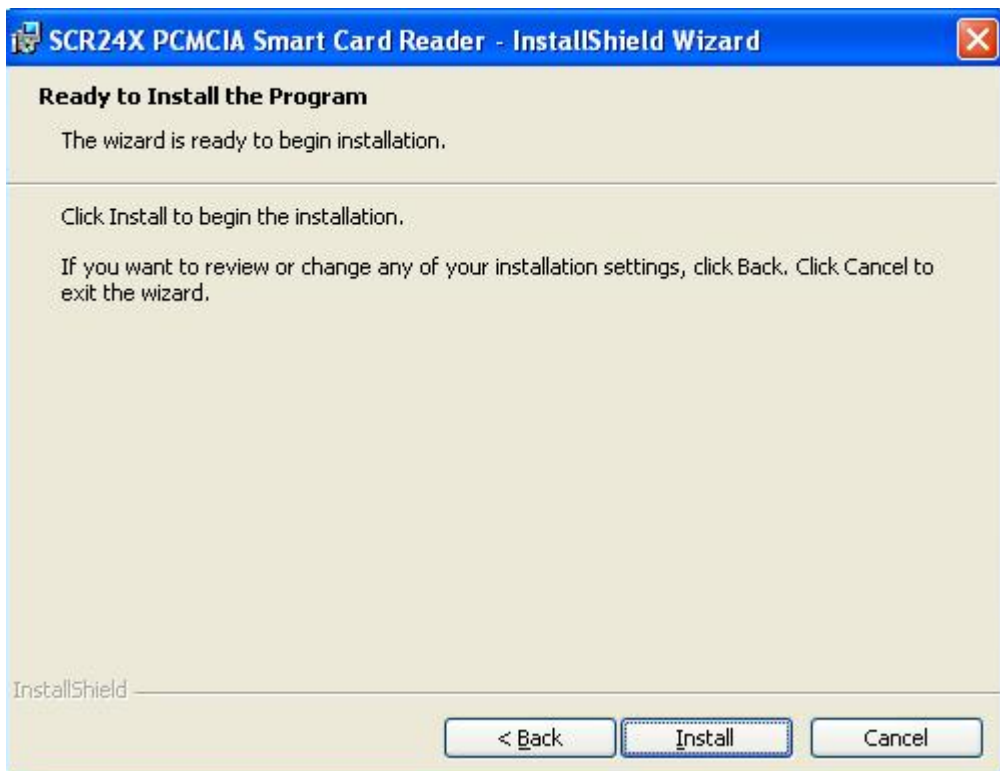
SCR24X PCMCIA Smart Card Reader - InstallShield Wizard

Ready to Install the Program

The wizard is ready to begin installation.

Click Install to begin the installation.

If you want to review or change any of your installation settings, click Back. Click Cancel to exit the wizard.

InstallShield

< Back

Install

Cancel